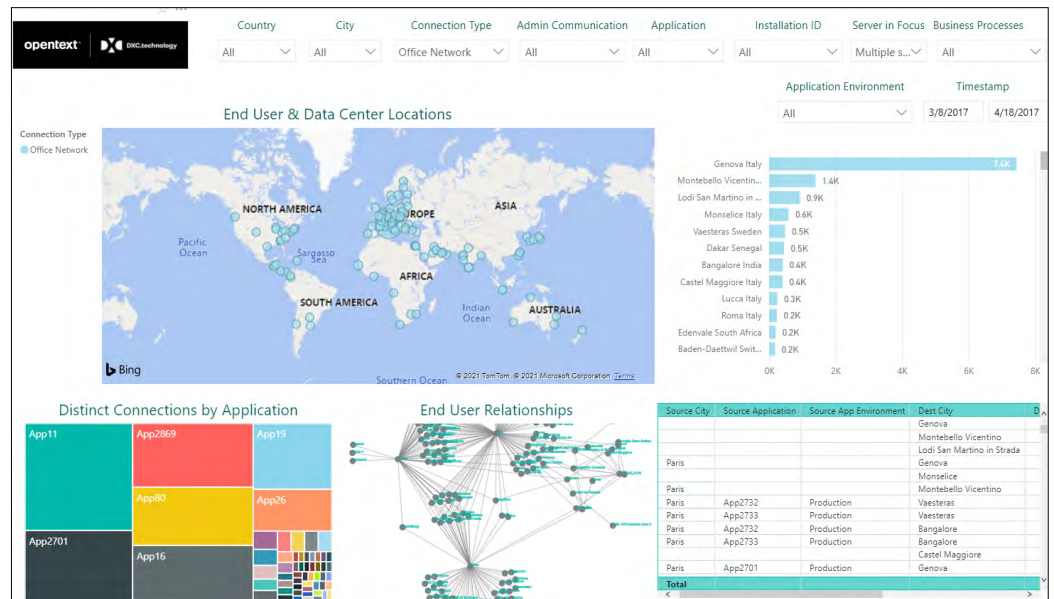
opentext | DXC.technology

Country
All

City
All

Connection Type
Office Network

Admin Communication
All

Application
All

Installation ID
All

Server in Focus
Multiple s...

Business Processes
All

Application Environment
All

Timestamp
3/8/2017
4/18/2017

End User & Data Center Locations

Connection Type
Office Network

NORTH AMERICA
EUROPE
ASIA
Pacific Ocean
Sargasso Sea
AFRICA
SOUTH AMERICA
Indian Ocean
AUSTRALIA
Southern Ocean
Bing
© 2021 TomTom, © 2021 Microsoft Corporation Terms

Genova Italy 7.4K
Montebello Vicentin... 1.4K
Lodi San Martino in ... 0.9K
Monselice Italy 0.6K
Vaesteras Sweden 0.5K
Dakar Senegal 0.5K
Bangalore India 0.4K
Castel Maggiore Italy 0.4K
Lucca Italy 0.3K
Roma Italy 0.2K
Edenvale South Africa 0.2K
Baden-Daettwil Swit... 0.2K
0K 2K 4K 6K 8K

Distinct Connections by Application
App11
App2869
App19
App80
App26
App2701
App16

End User Relationships

| Source City | Source Application | Source App Environment | Dest City |
|---|---|---|---|
| | | | Genova |
| | | | Montebello Vicentino |
| | | | Lodi San Martino in Strada |
| Paris | | | Genova |
| | | | Monselice |
| Paris | | | Montebello Vicentino |
| Paris | App2732 | Production | Vaesteras |
| Paris | App2733 | Production | Vaesteras |
| Paris | App2732 | Production | Bangalore |
| Paris | App2733 | Production | Bangalore |
| | | | Castel Maggiore |
| Paris | App2701 | Production | Genova |
| Total | | | |